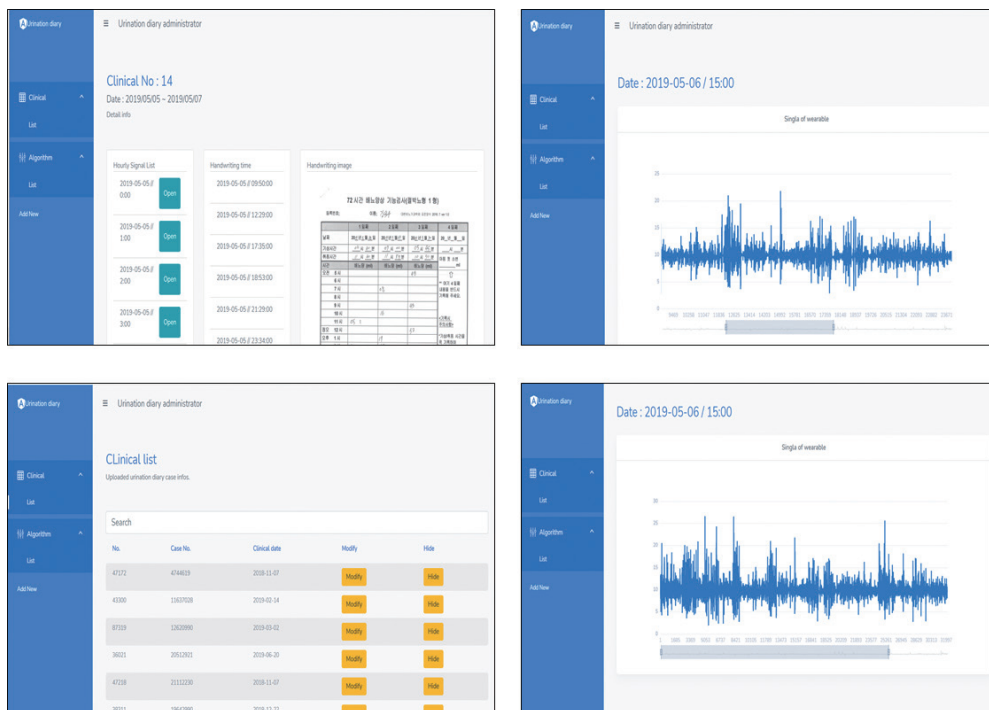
Urination diary

Clinical

List

Algorithm

List

Add New

≡ Urination diary administrator

Clinical No : 14

Date : 2019/05/05 ~ 2019/05/07

Detail info

Hourly Signal List

2019-05-05 // 0:00 Open

2019-05-05 // 1:00 Open

2019-05-05 // 2:00 Open

2019-05-05 // 3:00 Open

Handwriting time

2019-05-05 // 09:50:00

2019-05-05 // 12:29:00

2019-05-05 // 17:35:00

2019-05-05 // 18:53:00

2019-05-05 // 21:29:00

2019-05-05 // 23:34:00

Handwriting image

72 시간 배뇨일상 기능검사(종이노출 1 형)

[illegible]

Urination diary

Clinical

List

Algorithm

List

Add New

Urination diary administrator

Date : 2019-05-06 / 15:00

Singla of wearable

25

20

15

10

5

0

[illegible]

Urination diary

Clinical

List

Algorithm

List

Add New

≡ Urination diary administrator

CLinical list

Uploaded urination diary case infos.

Search

| No. | Case No. | Clinical date | Modify | Hide |
|---|---|---|---|---|
| 47172 | 4744619 | 2018-11-07 | Modify | Hide |
| 43300 | 11637028 | 2019-02-14 | Modify | Hide |
| 87319 | 12620990 | 2019-03-02 | Modify | Hide |
| 36021 | 20512921 | 2019-06-20 | Modify | Hide |
| 47216 | 21112230 | 2018-11-07 | Modify | Hide |

Urination diary

Clinical

List

Algorithm

List

Add New

Date : 2019-05-06 / 15:00

Singla of wearable

30

25

20

15

10

5

0

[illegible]